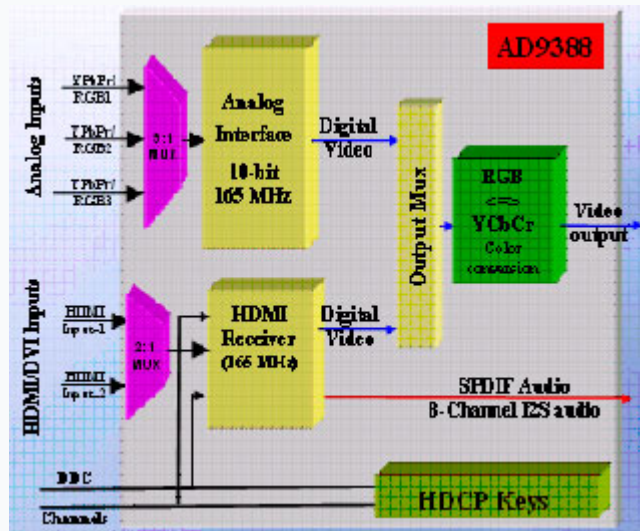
AD9388

Analog Inputs

YPbPr/ RGB1

YPbPr/ RGB2

YPbPr/ RGB3

3:1 MUX

Analog Interface

10-bit 165 MHz

Digital Video

Output Mux

RGB <=> YCbCr Color conversion

Video output

HDMI/DVI Inputs

HDMI Input-1

HDMI Input-2

2:1 MUX

HDMI Receiver (165 MHz)

Digital Video

SPDIF Audio 8-Channel I2S audio

DDC

Channels

HDCP Keys